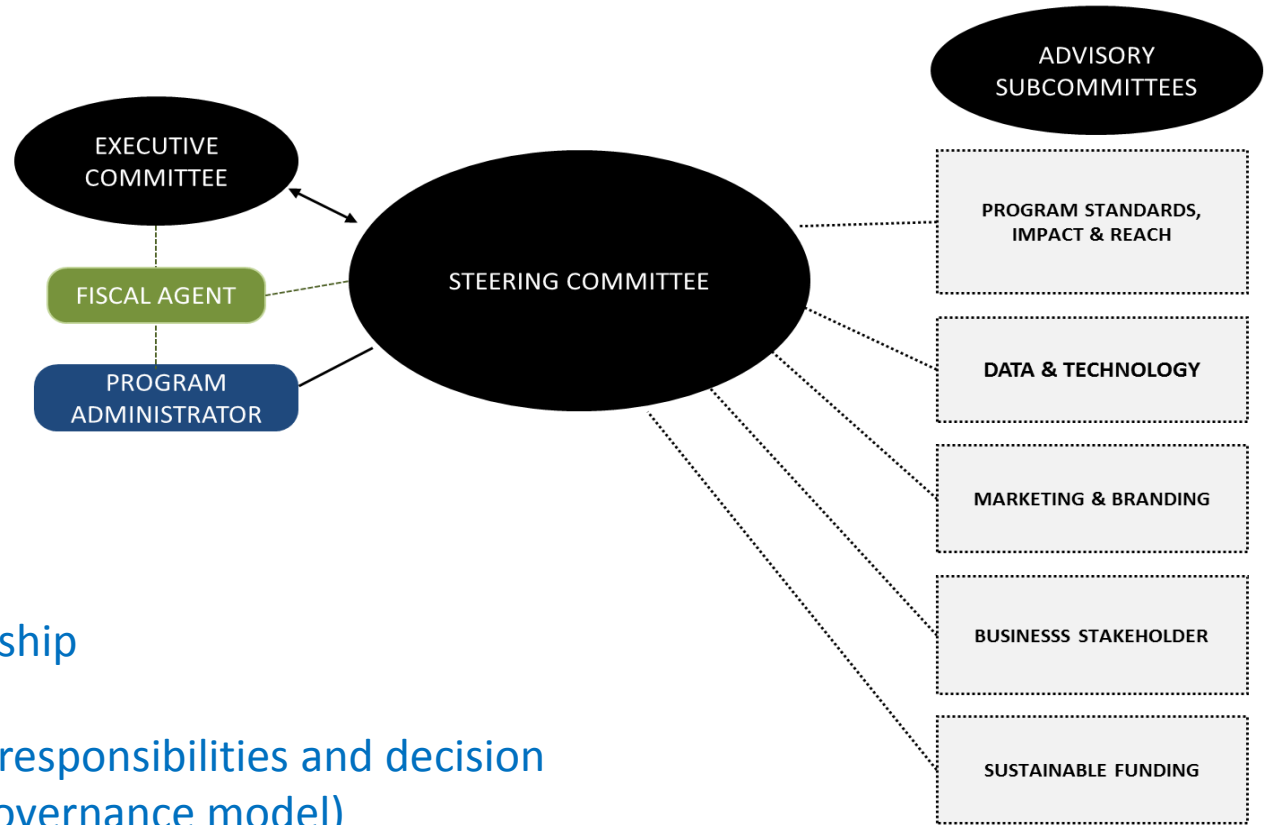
EXECUTIVE COMMITTEE

FISCAL AGENT

PROGRAM ADMINISTRATOR

STEERING COMMITTEE

ADVISORY SUBCOMMITTEES

PROGRAM STANDARDS, IMPACT & REACH

DATA & TECHNOLOGY

MARKETING & BRANDING

BUSINESSS STAKEHOLDER

SUSTAINABLE FUNDING

ship

responsibilities and decision

overnance model)